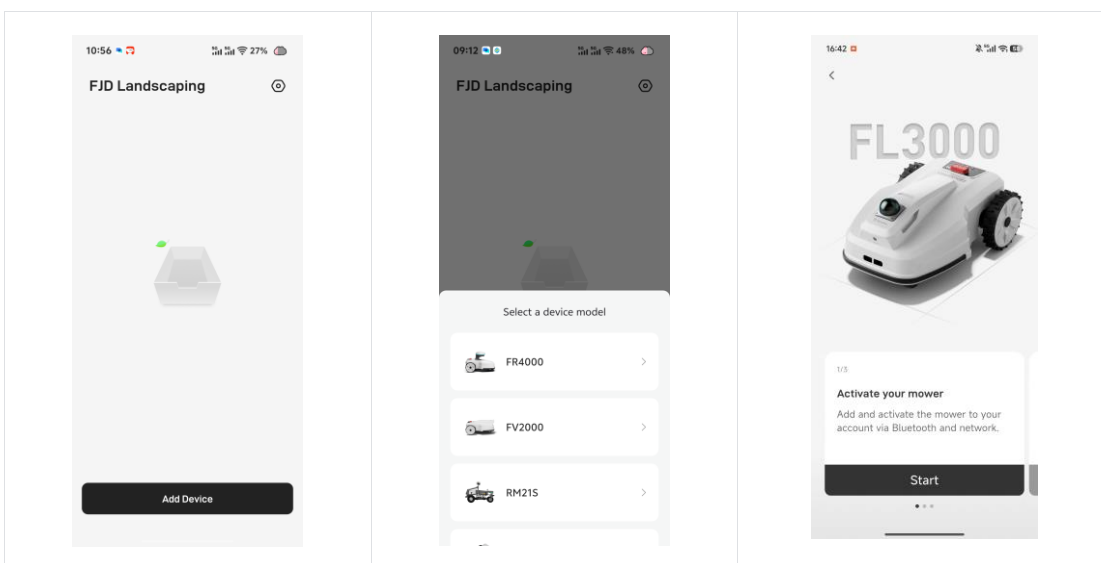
10:56

27%

FJD Landscaping

Add Device

09:12

48%

FJD Landscaping

Select a device model

FR4000

FV2000

RM21S

16:42

FL3000

1/3

Activate your mower

Add and activate the mower to your account via Bluetooth and network.

Start